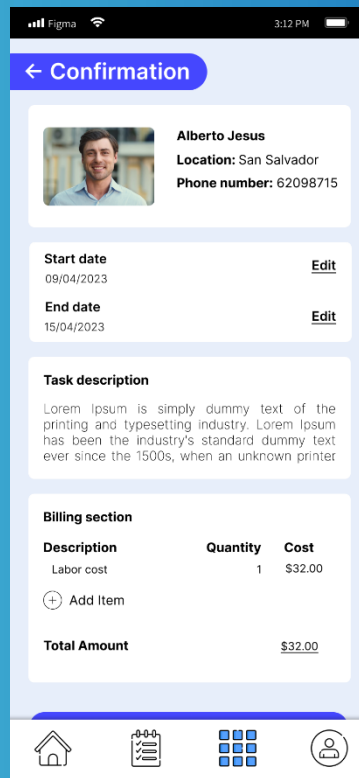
Figma 3:12 PM

← Confirmation

Alberto Jesus
Location: San Salvador
Phone number: 62098715

Start date
09/04/2023
Edit

End date
15/04/2023
Edit

Task description

Lorem Ipsum is simply dummy text of the printing and typesetting industry. Lorem Ipsum has been the industry's standard dummy text ever since the 1500s, when an unknown printer

Billing section

| Description | Quantity | Cost |
|---|---|---|
| Labor cost | 1 | $32.00 |

+ Add Item

Total Amount $32.00